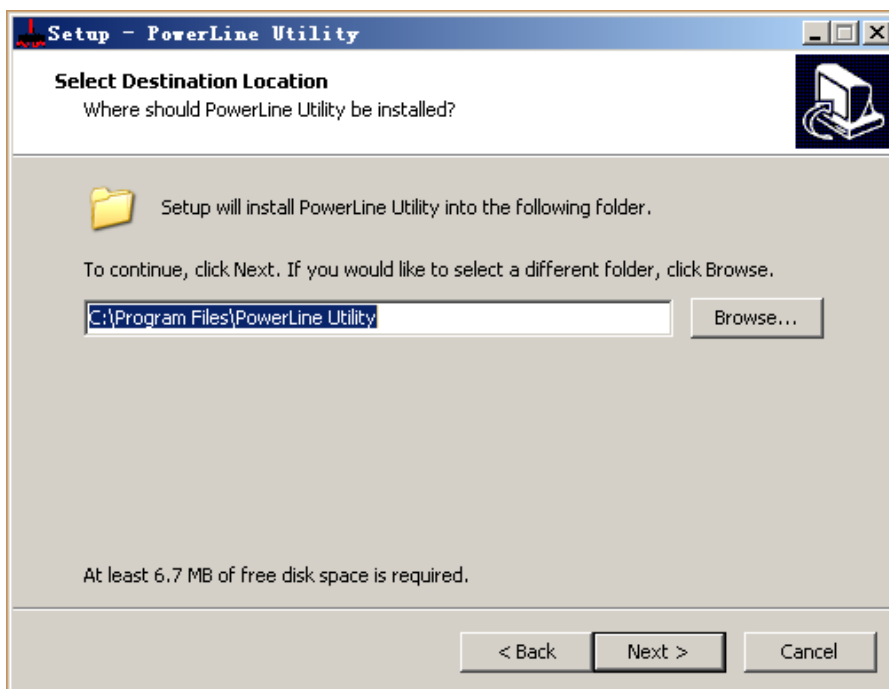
Setup - PowerLine Utility

Select Destination Location
Where should PowerLine Utility be installed?

Setup will install PowerLine Utility into the following folder.

To continue, click Next. If you would like to select a different folder, click Browse.

C:\Program Files\PowerLine Utility

Browse...

At least 6.7 MB of free disk space is required.

< Back

Next >

Cancel